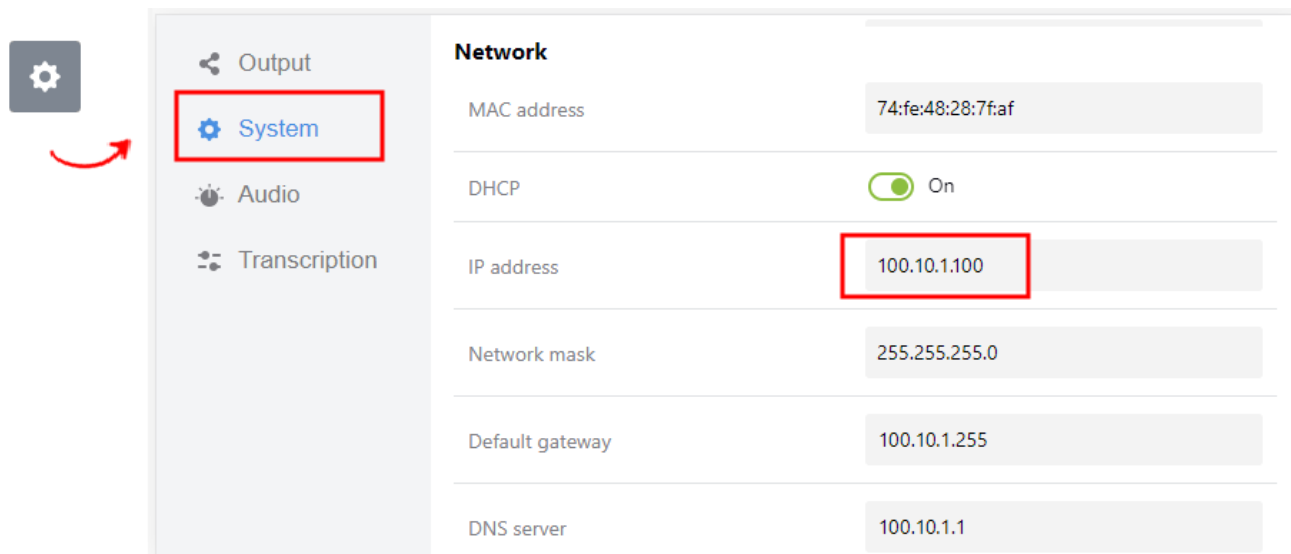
Output
System
Audio
Transcription

Network

| | |
|---|---|
| MAC address | 74:fe:48:28:7f:af |
| DHCP | On |
| IP address | 100.10.1.100 |
| Network mask | 255.255.255.0 |
| Default gateway | 100.10.1.255 |
| DNS server | 100.10.1.1 |